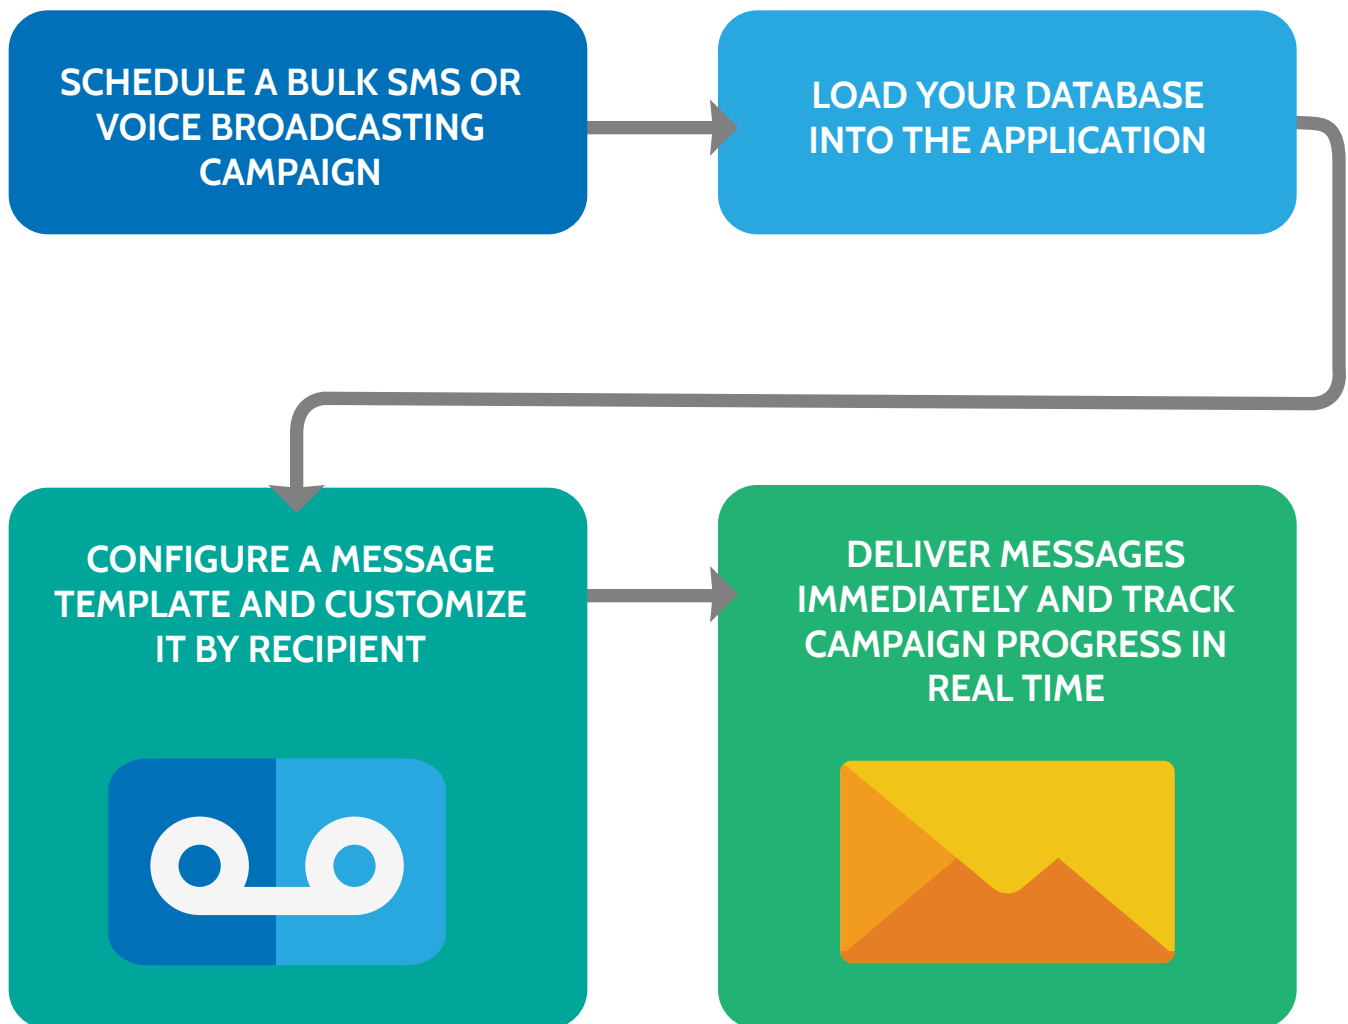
SCHEDULE A BULK SMS OR VOICE BROADCASTING CAMPAIGN

LOAD YOUR DATABASE INTO THE APPLICATION

CONFIGURE A MESSAGE TEMPLATE AND CUSTOMIZE IT BY RECIPIENT

DELIVER MESSAGES IMMEDIATELY AND TRACK CAMPAIGN PROGRESS IN REAL TIME